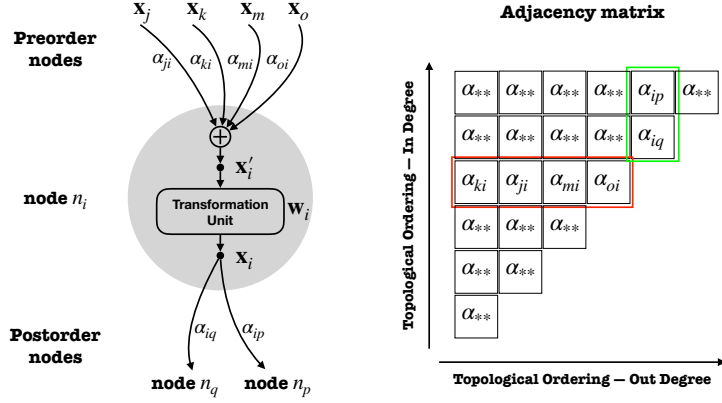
$\mathbf{x}_j$ $\mathbf{x}_k$ $\mathbf{x}_m$ $\mathbf{x}_o$

**Preorder nodes**

$\alpha_{ji}$ $\alpha_{ki}$ $\alpha_{mi}$ $\alpha_{oi}$

$\oplus$

$\mathbf{x}_i'$

**node** $n_i$

Transformation Unit

$\mathbf{W}_i$

$\mathbf{x}_i$

$\alpha_{iq}$ $\alpha_{ip}$

**Postorder nodes**

**node** $n_q$ **node** $n_p$

**Adjacency matrix**

**Topological Ordering — In Degree**

| $\alpha_{**}$ | $\alpha_{**}$ | $\alpha_{**}$ | $\alpha_{**}$ | $\alpha_{ip}$ | $\alpha_{**}$ |
|---|---|---|---|---|---|
| $\alpha_{**}$ | $\alpha_{**}$ | $\alpha_{**}$ | $\alpha_{**}$ | $\alpha_{iq}$ | |
| $\alpha_{ki}$ | $\alpha_{ji}$ | $\alpha_{mi}$ | $\alpha_{oi}$ | | |
| $\alpha_{**}$ | $\alpha_{**}$ | $\alpha_{**}$ | | | |
| $\alpha_{**}$ | $\alpha_{**}$ | | | | |
| $\alpha_{**}$ | | | | | |

**Topological Ordering — Out Degree**